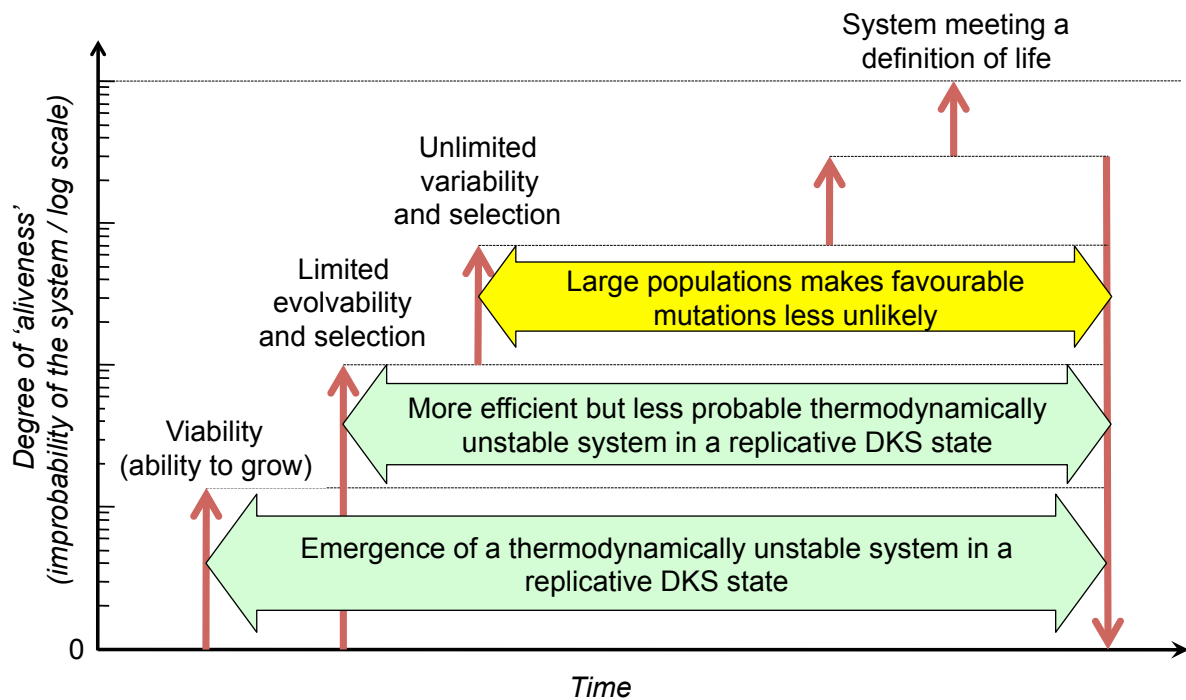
Degree of 'aliveness' (improbability of the system / log scale)

System meeting a definition of life

Unlimited variability and selection

Limited evolvability and selection

Large populations makes favourable mutations less unlikely

Viability (ability to grow)

More efficient but less probable thermodynamically unstable system in a replicative DKS state

Emergence of a thermodynamically unstable system in a replicative DKS state

0

Time